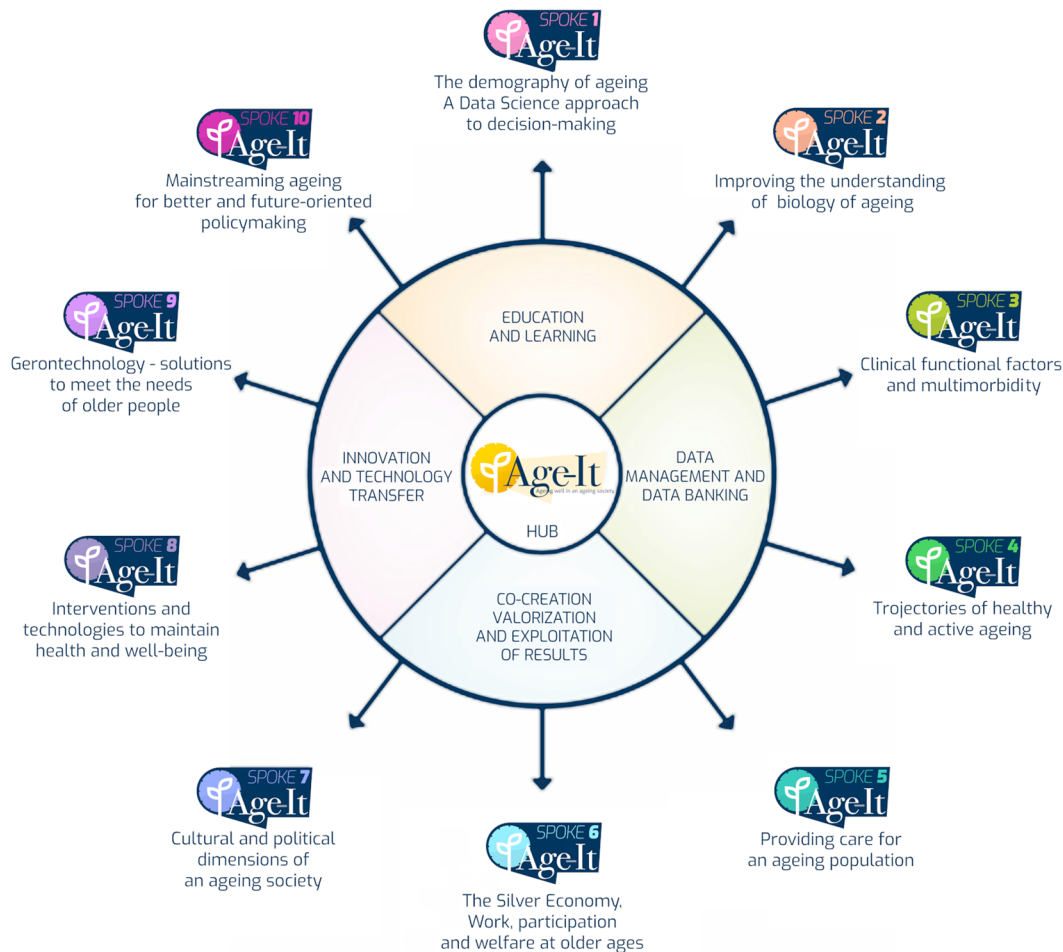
SPOKE 1
Age-It
The demography of ageing
A Data Science approach to decision-making

SPOKE 10
Age-It
Mainstreaming ageing for better and future-oriented policymaking

SPOKE 2
Age-It
Improving the understanding of biology of ageing

SPOKE 9
Age-It
Gerontechnology - solutions to meet the needs of older people

EDUCATION AND LEARNING

SPOKE 3
Age-It
Clinical functional factors and multimorbidity

INNOVATION AND TECHNOLOGY TRANSFER

Age-It
Ageing well in an ageing society
HUB

DATA MANAGEMENT AND DATA BANKING

SPOKE 8
Age-It
Interventions and technologies to maintain health and well-being

CO-CREATION VALORIZATION AND EXPLOITATION OF RESULTS

SPOKE 4
Age-It
Trojectories of healthy and active ageing

SPOKE 7
Age-It
Cultural and political dimensions of an ageing society

SPOKE 6
Age-It
The Silver Economy, Work, participation and welfare at older ages

SPOKE 5
Age-It
Providing care for an ageing population